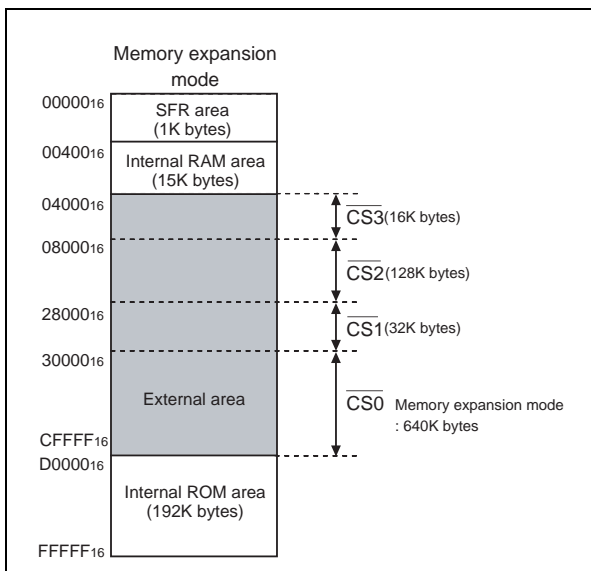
Memory expansion mode

$00000_{16}$

SFR area (1K bytes)

$00400_{16}$

Internal RAM area (15K bytes)

$04000_{16}$

$\overline{CS3}$(16K bytes)

$08000_{16}$

$\overline{CS2}$(128K bytes)

$28000_{16}$

$\overline{CS1}$(32K bytes)

$30000_{16}$

External area

$\overline{CS0}$ Memory expansion mode : 640K bytes

$CFFFF_{16}$

$D0000_{16}$

Internal ROM area (192K bytes)

$FFFFF_{16}$